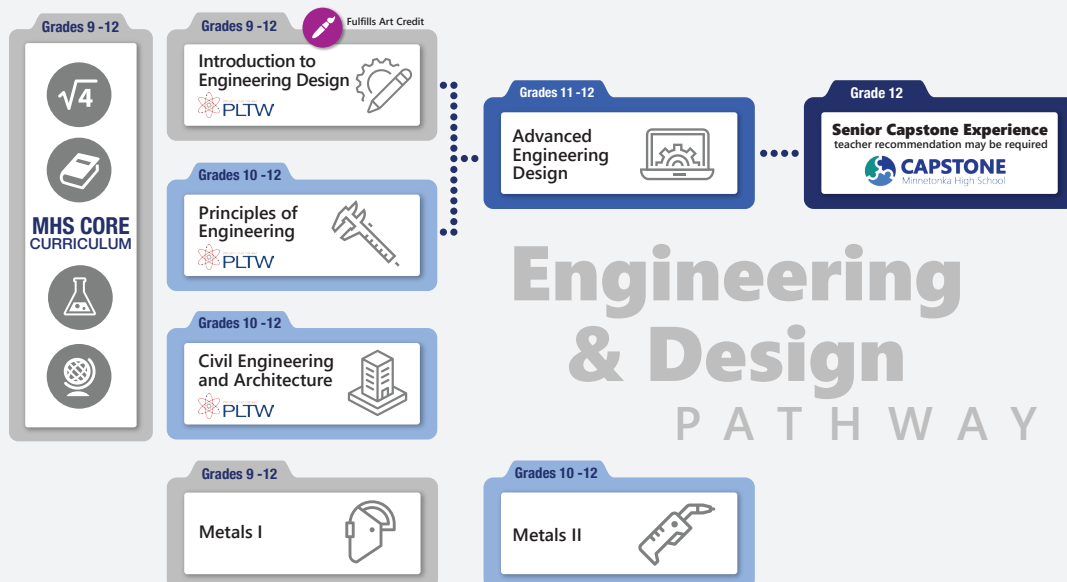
Grades 9 -12

$\sqrt{4}$

MHS CORE CURRICULUM

Grades 9 -12

Fulfills Art Credit

Introduction to Engineering Design

PLTW

Grades 10 -12

Principles of Engineering

PLTW

Grades 10 -12

Civil Engineering and Architecture

PLTW

Grades 11 -12

Advanced Engineering Design

Grade 12

Senior Capstone Experience

teacher recommendation may be required

CAPSTONE

Minnetonka High School

Engineering & Design

PATHWAY

Grades 9 -12

Metals I

Grades 10 -12

Metals II